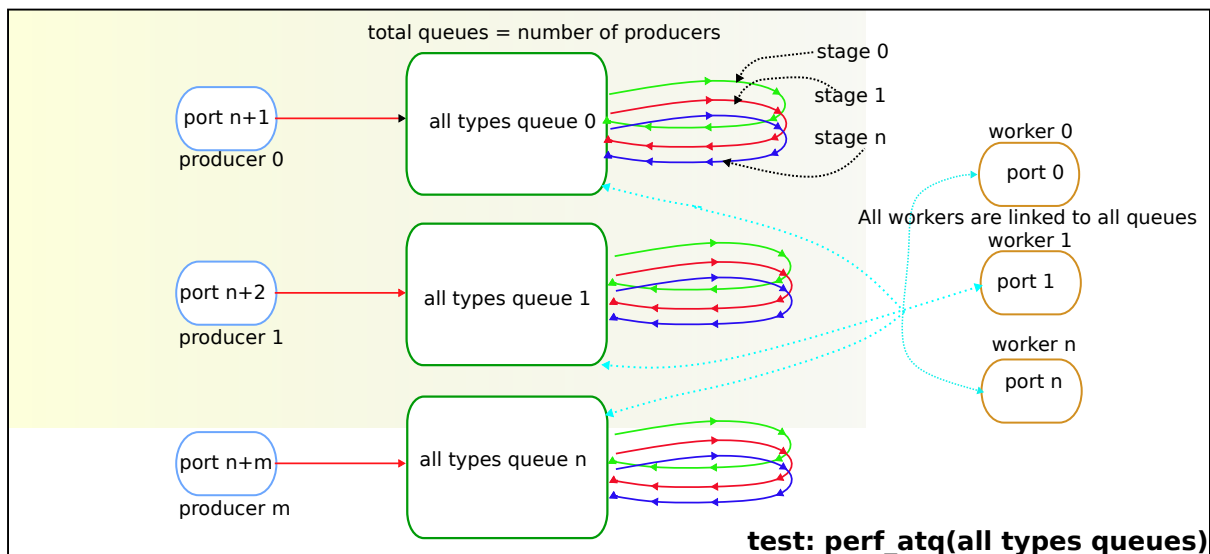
total queues = number of producers

port n+1
producer 0

all types queue 0

stage 0
stage 1
stage n

worker 0
port 0

All workers are linked to all queues

worker 1
port 1

port n+2
producer 1

all types queue 1

worker n
port n

port n+m
producer m

all types queue n

test: perf_atq(all types queues)